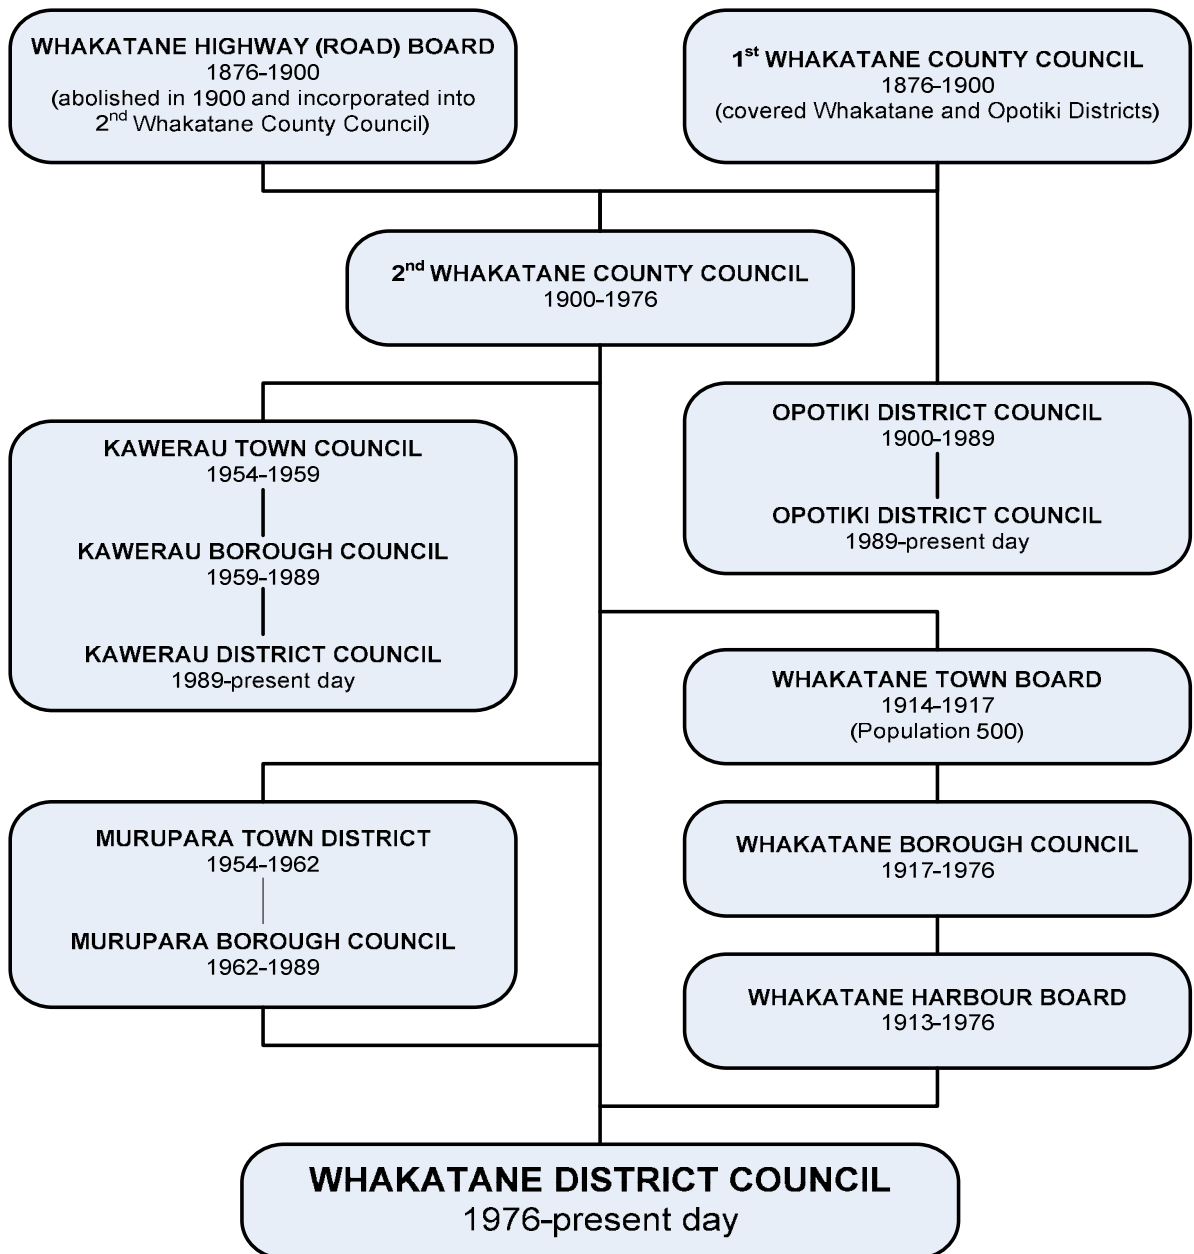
WHAKATANE HIGHWAY (ROAD) BOARD
1876-1900
(abolished in 1900 and incorporated into $2^{nd}$ Whakatane County Council)

$1^{st}$ WHAKATANE COUNTY COUNCIL
1876-1900
(covered Whakatane and Opotiki Districts)

$2^{nd}$ WHAKATANE COUNTY COUNCIL
1900-1976

KAWERAU TOWN COUNCIL
1954-1959

KAWERAU BOROUGH COUNCIL
1959-1989

KAWERAU DISTRICT COUNCIL
1989-present day

OPOTIKI DISTRICT COUNCIL
1900-1989

OPOTIKI DISTRICT COUNCIL
1989-present day

WHAKATANE TOWN BOARD
1914-1917
(Population 500)

MURUPARA TOWN DISTRICT
1954-1962

MURUPARA BOROUGH COUNCIL
1962-1989

WHAKATANE BOROUGH COUNCIL
1917-1976

WHAKATANE HARBOUR BOARD
1913-1976

WHAKATANE DISTRICT COUNCIL
1976-present day